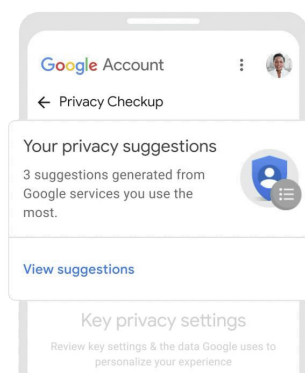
Google Account

← Privacy Checkup

Your privacy suggestions

3 suggestions generated from Google services you use the most.

View suggestions

Key privacy settings

Review key settings & the data Google uses to personalize your experience